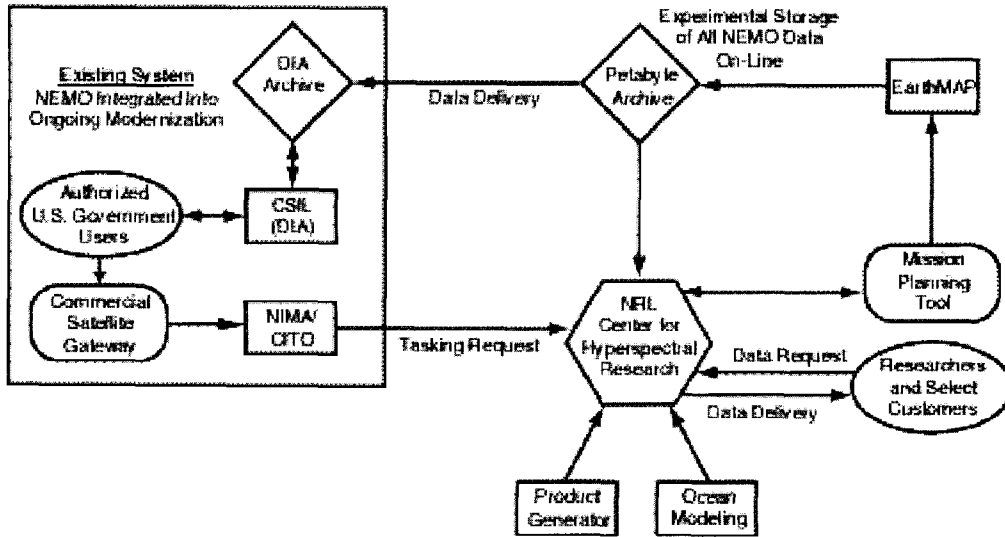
Existing System
NEMO Integrated Into Ongoing Modernization

DIA Archive

Experimental Storage of All NEMO Data On-Line

Data Delivery

Petabyte Archive

EarthMAP

Authorized U.S. Government Users

CSIL (DIA)

Mission Planning Tool

Commercial Satellite Gateway

NIMA/ CITO

Tasking Request

NRL Center for Hyperspectral Research

Data Request

Researchers and Select Customers

Data Delivery

Product Generator

Ocean Modeling